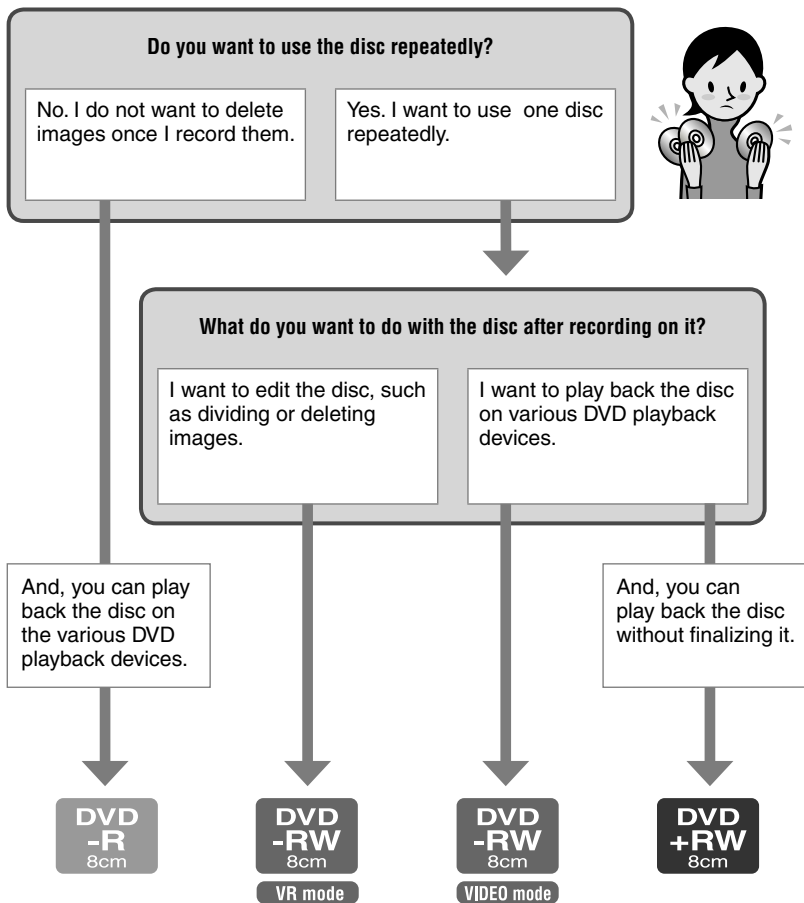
Do you want to use the disc repeatedly?

No. I do not want to delete images once I record them.

Yes. I want to use one disc repeatedly.

What do you want to do with the disc after recording on it?

I want to edit the disc, such as dividing or deleting images.

I want to play back the disc on various DVD playback devices.

And, you can play back the disc on the various DVD playback devices.

And, you can play back the disc without finalizing it.

DVD -R 8cm

DVD -RW 8cm
VR mode

DVD -RW 8cm
VIDEO mode

DVD +RW 8cm